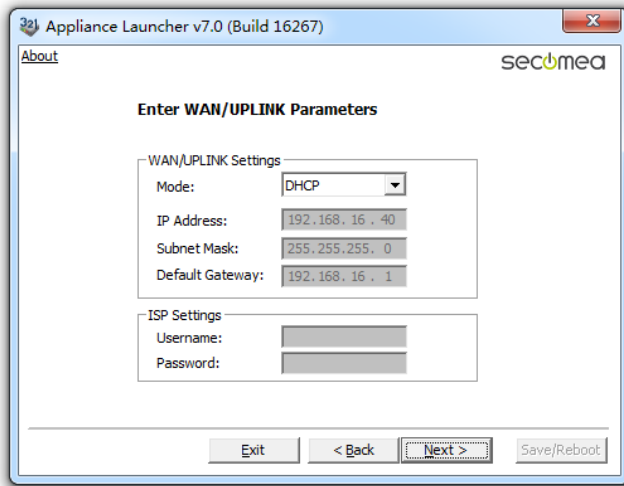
Appliance Launcher v7.0 (Build 16267)

About

secomea

Enter WAN/UPLINK Parameters

WAN/UPLINK Settings

Mode: DHCP

IP Address: 192.168.16.40

Subnet Mask: 255.255.255.0

Default Gateway: 192.168.16.1

ISP Settings

Username:

Password:

Exit

< Back

Next >

Save/Reboot